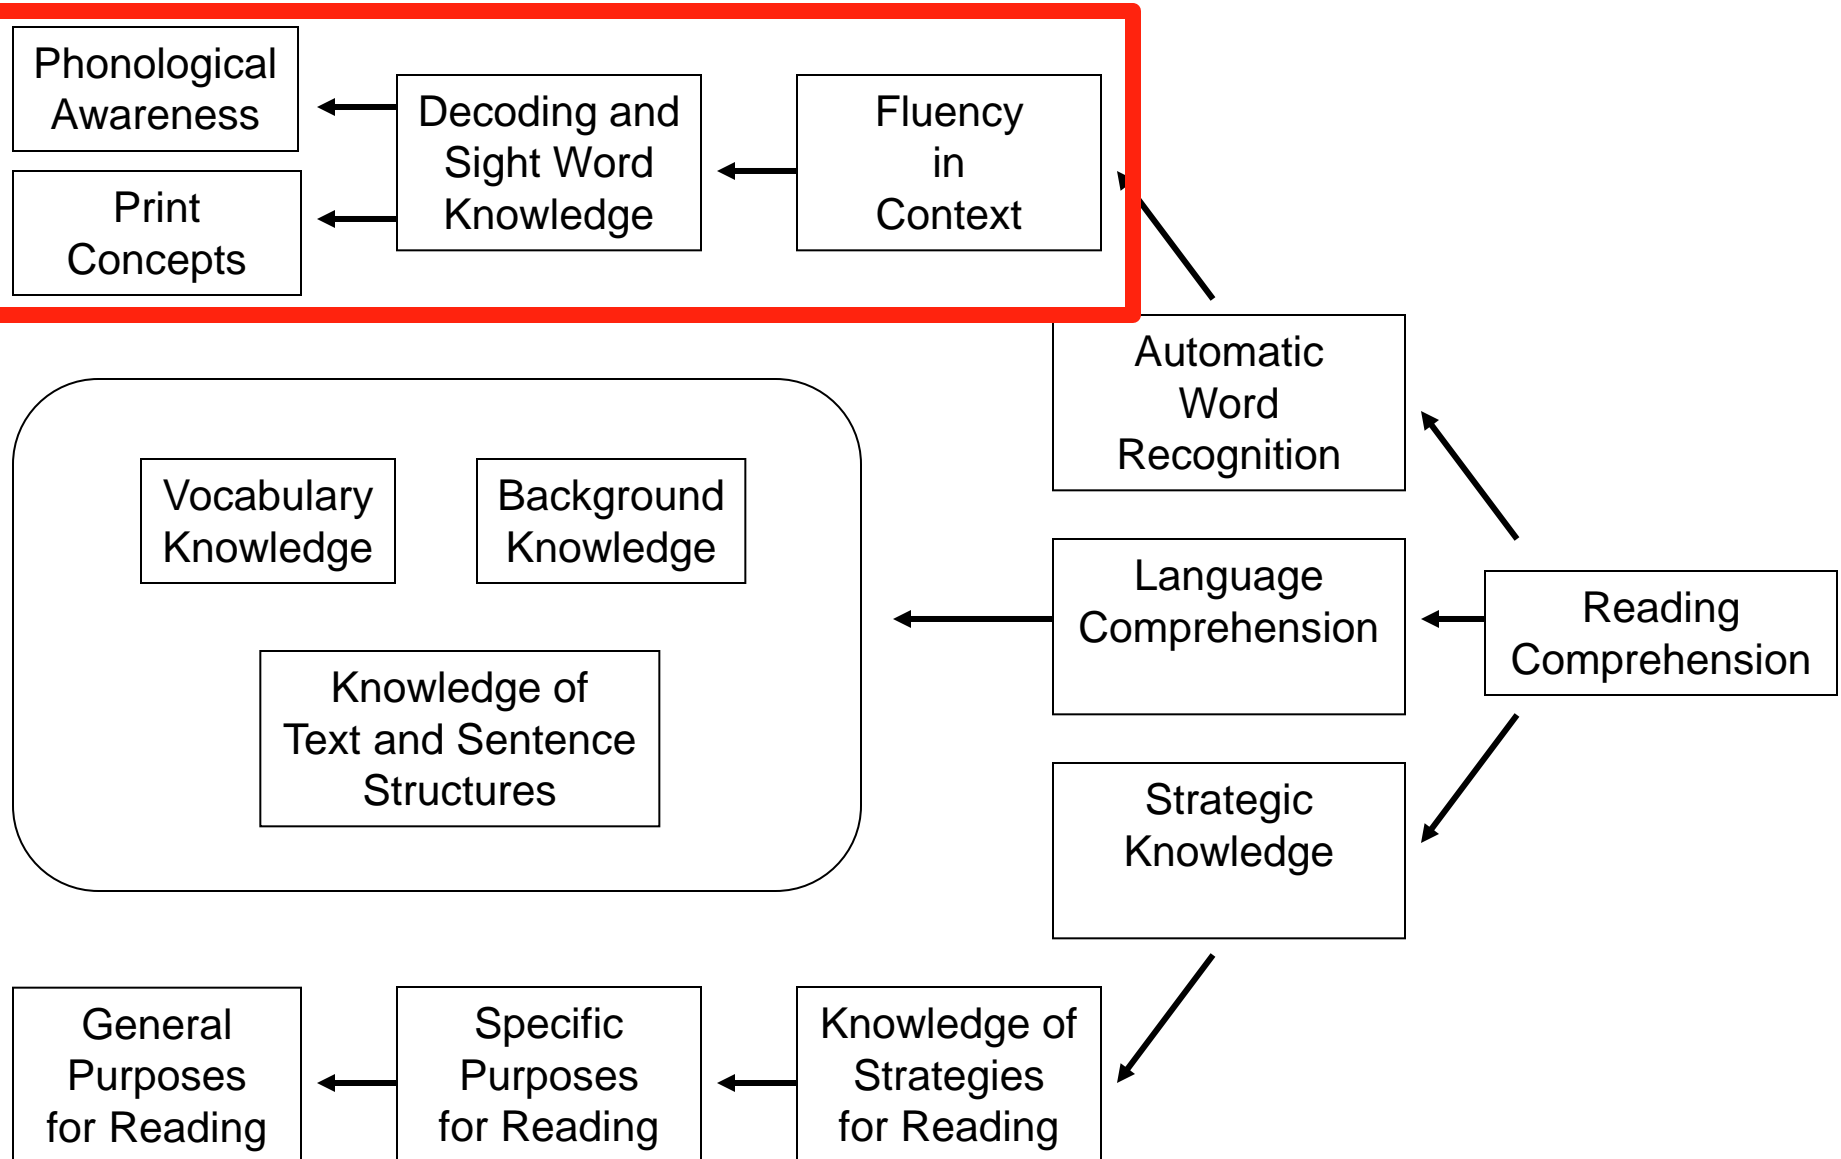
Phonological Awareness

Print Concepts

Decoding and Sight Word Knowledge

Fluency in Context

Automatic Word Recognition

Vocabulary Knowledge

Background Knowledge

Knowledge of Text and Sentence Structures

Language Comprehension

Reading Comprehension

Strategic Knowledge

General Purposes for Reading

Specific Purposes for Reading

Knowledge of Strategies for Reading